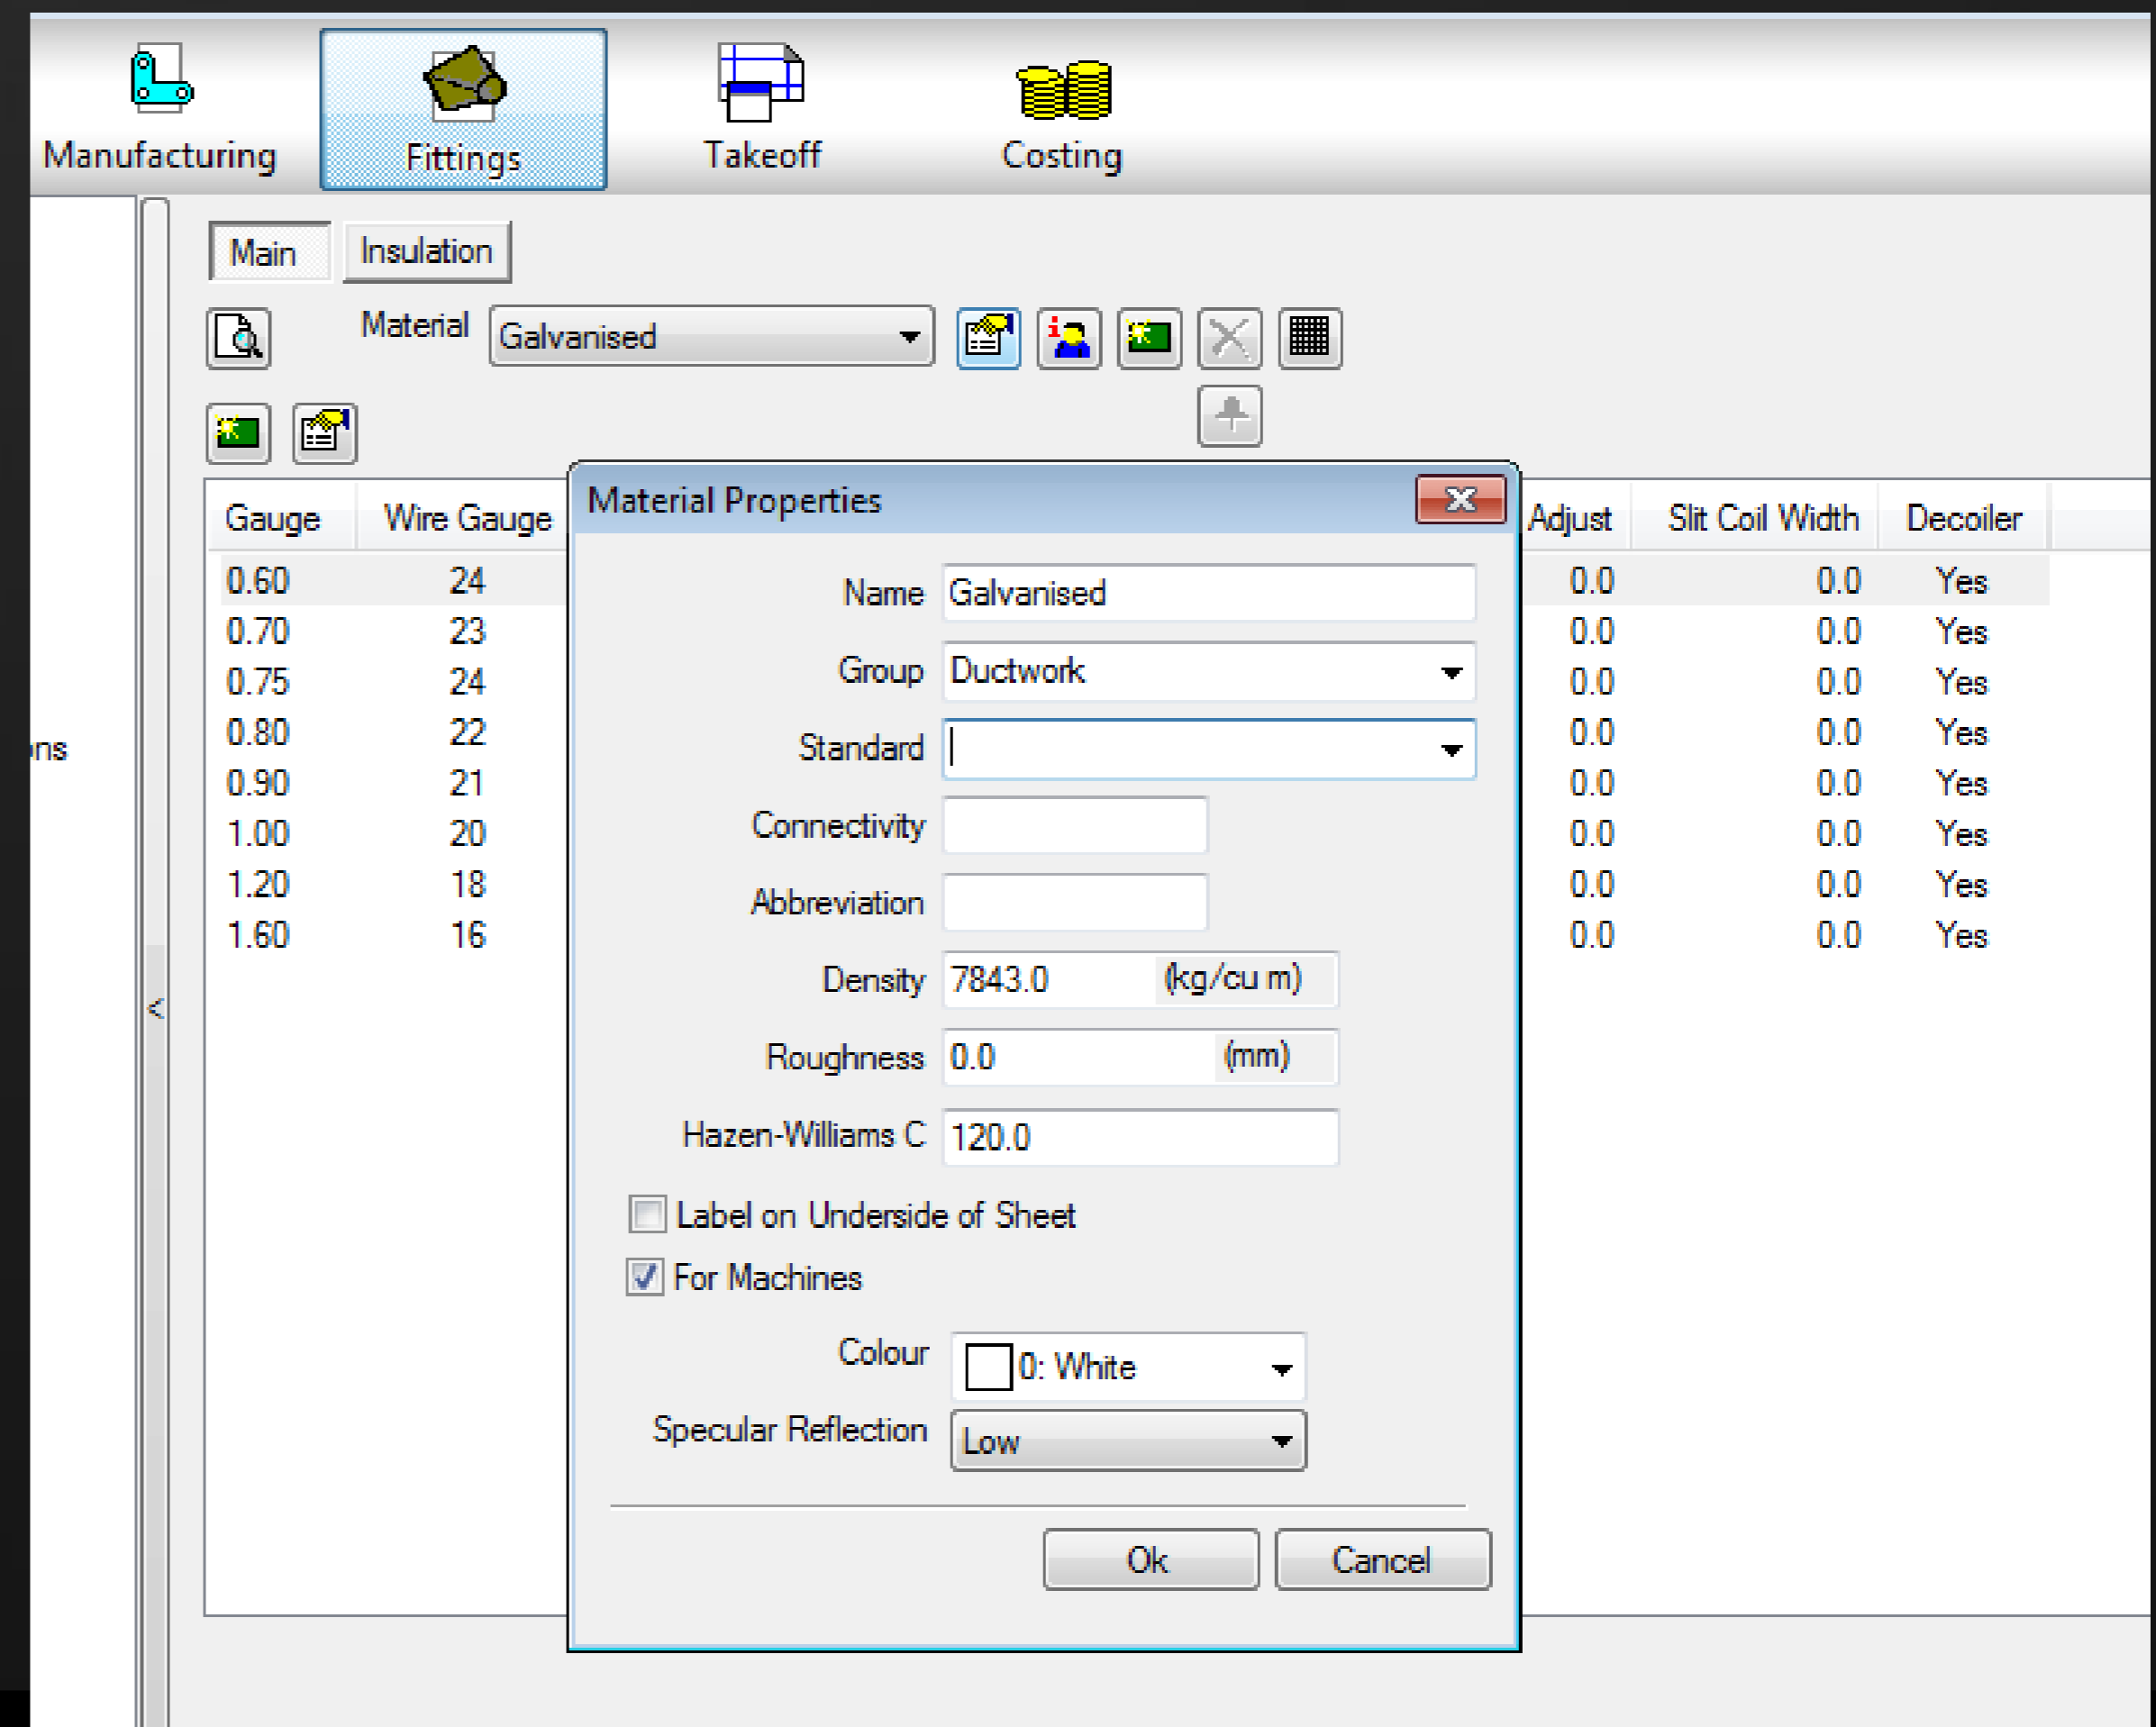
Manufacturing

Fittings

Takeoff

Costing

Main

Insulation

Material

Galvanised

ns

<

| Gauge | Wire Gauge |
|---|---|
| 0.60 | 24 |
| 0.70 | 23 |
| 0.75 | 24 |
| 0.80 | 22 |
| 0.90 | 21 |
| 1.00 | 20 |
| 1.20 | 18 |
| 1.60 | 16 |

| Adjust | Slit Coil Width | Decoiler |
|---|---|---|
| 0.0 | 0.0 | Yes |
| 0.0 | 0.0 | Yes |
| 0.0 | 0.0 | Yes |
| 0.0 | 0.0 | Yes |
| 0.0 | 0.0 | Yes |
| 0.0 | 0.0 | Yes |
| 0.0 | 0.0 | Yes |
| 0.0 | 0.0 | Yes |

Material Properties

Name Galvanised

Group Ductwork

Standard

Connectivity

Abbreviation

Density 7843.0 (kg/cu m)

Roughness 0.0 (mm)

Hazen-Williams C 120.0

Label on Underside of Sheet

For Machines

Colour 0: White

Specular Reflection Low

Ok

Cancel